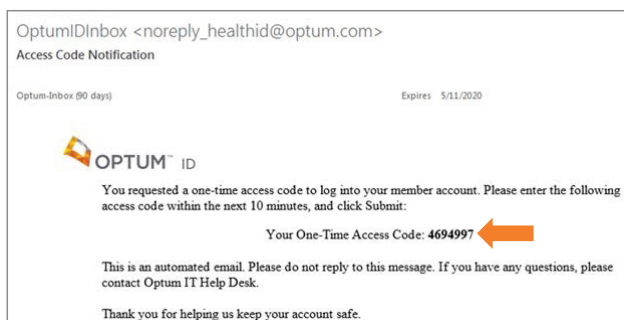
OptumIDInbox <noreply_healthid@optum.com>
Access Code Notification

Optum-Inbox (90 days)

Expires 5/11/2020

OPTUM™ ID

You requested a one-time access code to log into your member account. Please enter the following access code within the next 10 minutes, and click Submit:

Your One-Time Access Code: 4694997

This is an automated email. Please do not reply to this message. If you have any questions, please contact Optum IT Help Desk.

Thank you for helping us keep your account safe.